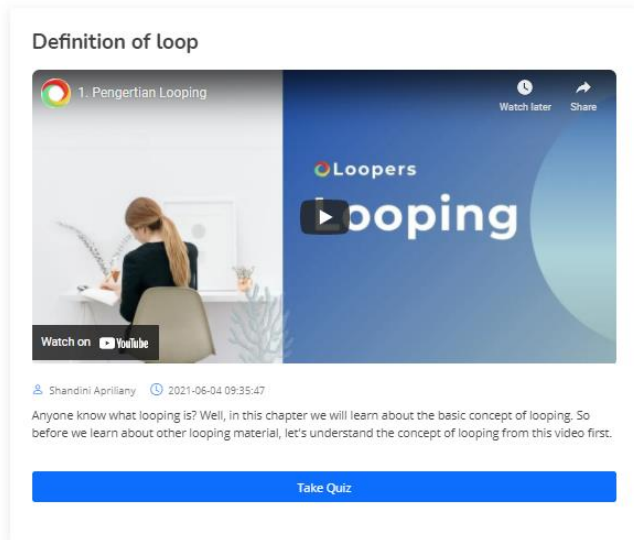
Definition of loop

1. Pengertian Looping

Watch later

Share

Loopers

Looping

Watch on YouTube

Shandini Apriliany 2021-06-04 09:35:47

Anyone know what looping is? Well, in this chapter we will learn about the basic concept of looping. So before we learn about other looping material, let's understand the concept of looping from this video first.

Take Quiz